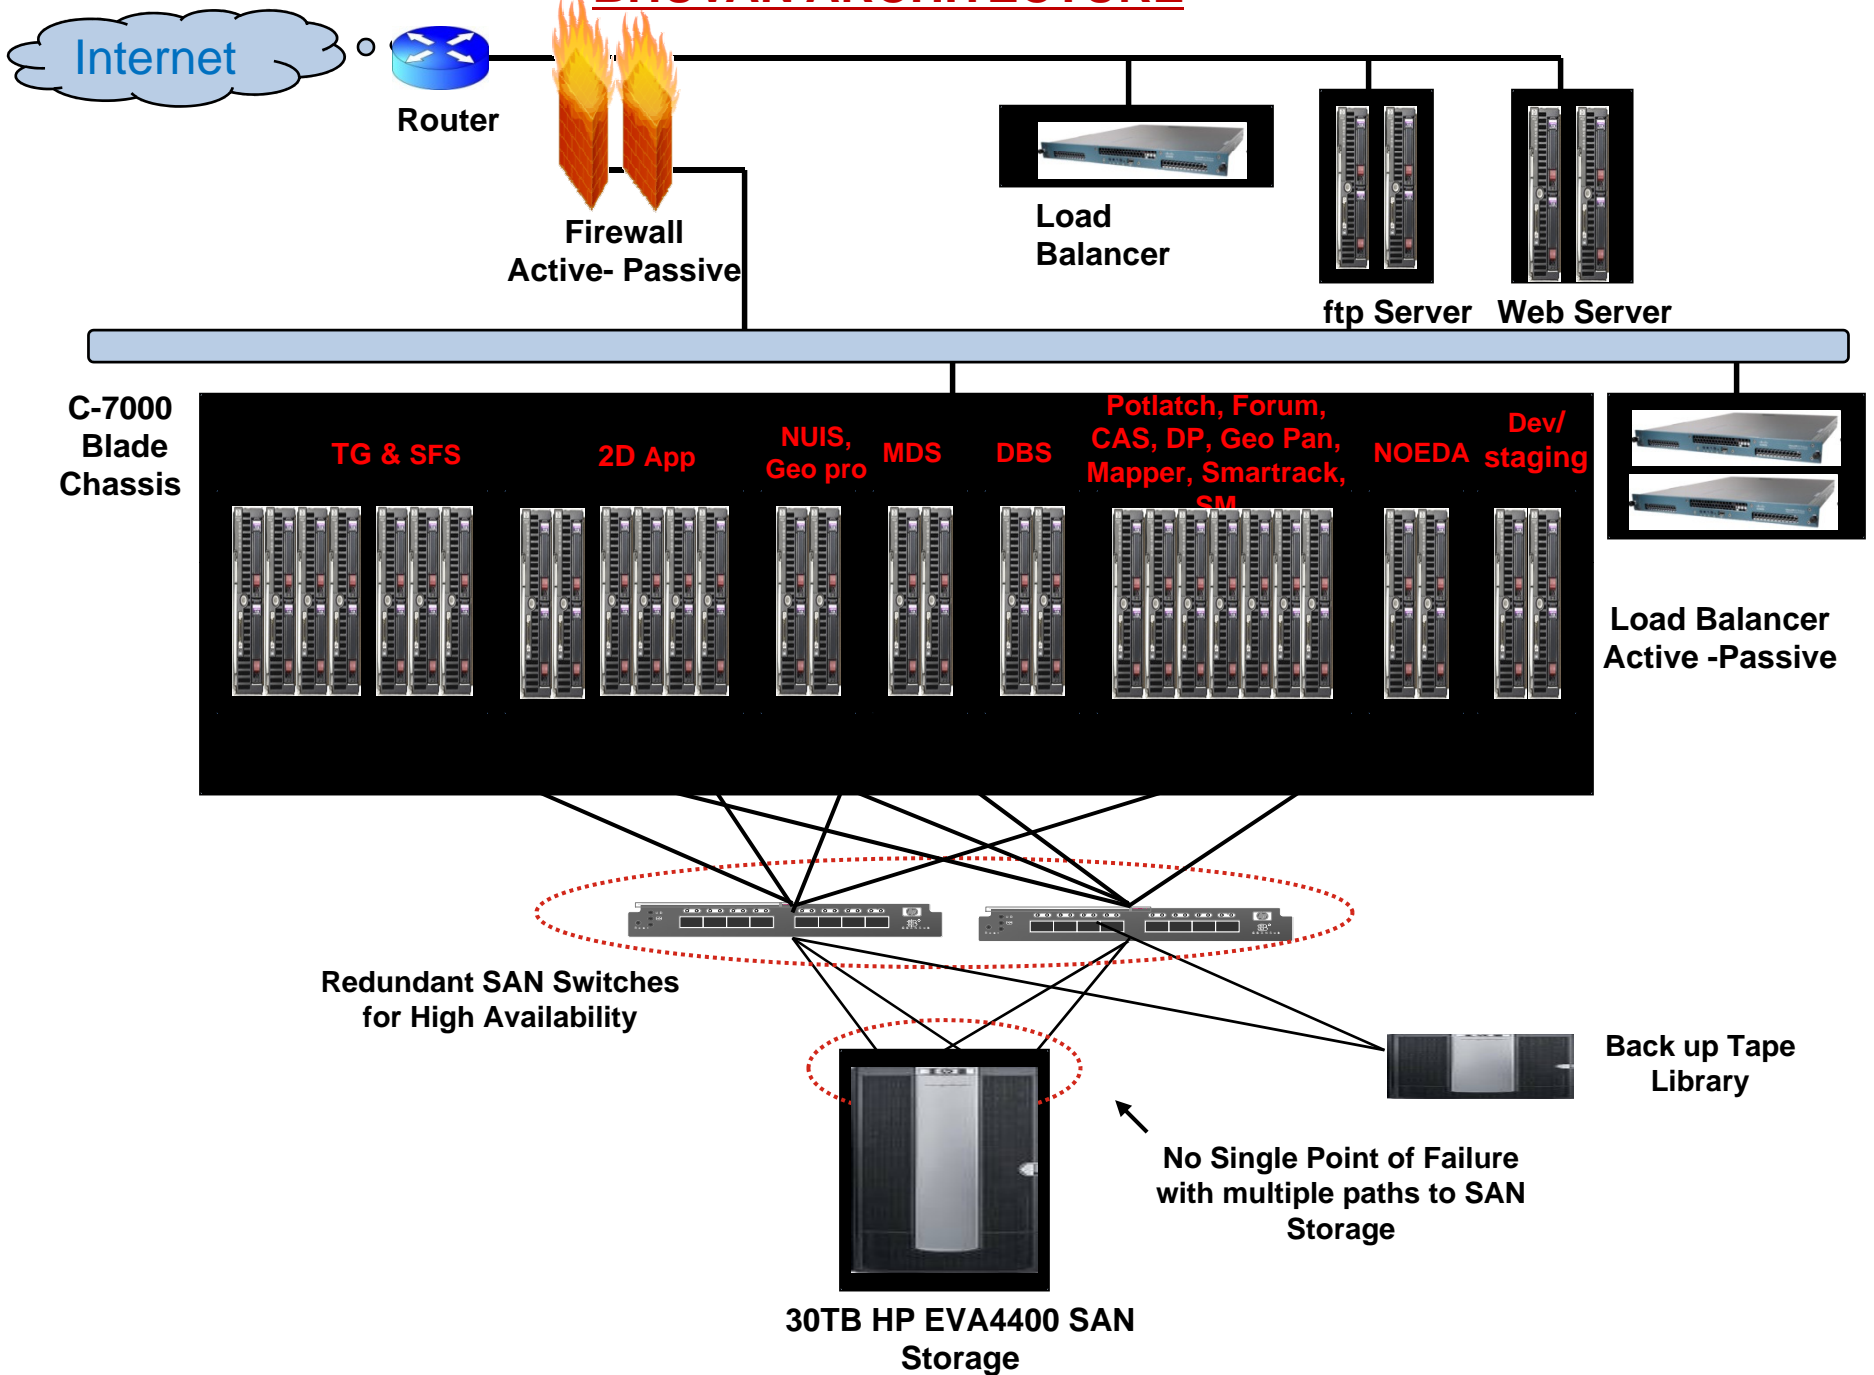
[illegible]

Internet

Router

Firewall
Active- Passive

Load Balancer

ftp Server

Web Server

C-7000 Blade Chassis

TG & SFS

2D App

NUIS, Geo pro

MDS

DBS

Potlatch, Forum, CAS, DP, Geo Pan, Mapper, Smartrack, SM

NOEDA

Dev/ staging

Load Balancer Active -Passive

Redundant SAN Switches for High Availability

Back up Tape Library

No Single Point of Failure with multiple paths to SAN Storage

30TB HP EVA4400 SAN Storage